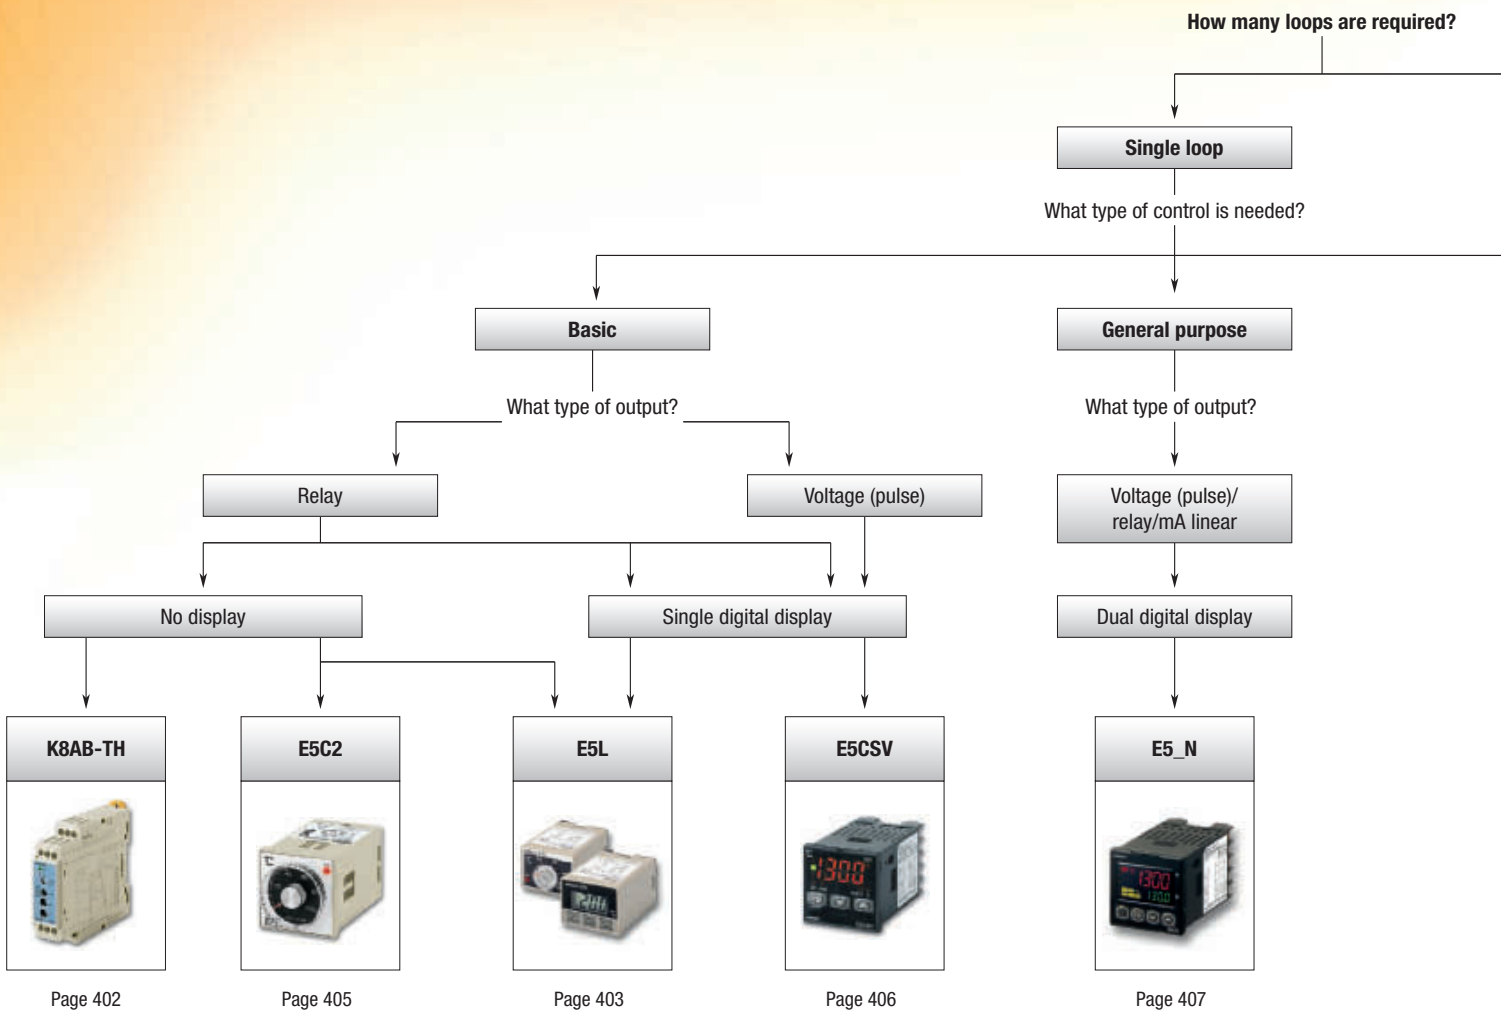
How many loops are required?

Single loop

What type of control is needed?

Basic

General purpose

What type of output?

What type of output?

Relay

Voltage (pulse)

Voltage (pulse)/ relay/mA linear

No display

Single digital display

Dual digital display

K8AB-TH

E5C2

E5L

E5CSV

E5_N

Page 402

Page 405

Page 403

Page 406

Page 407